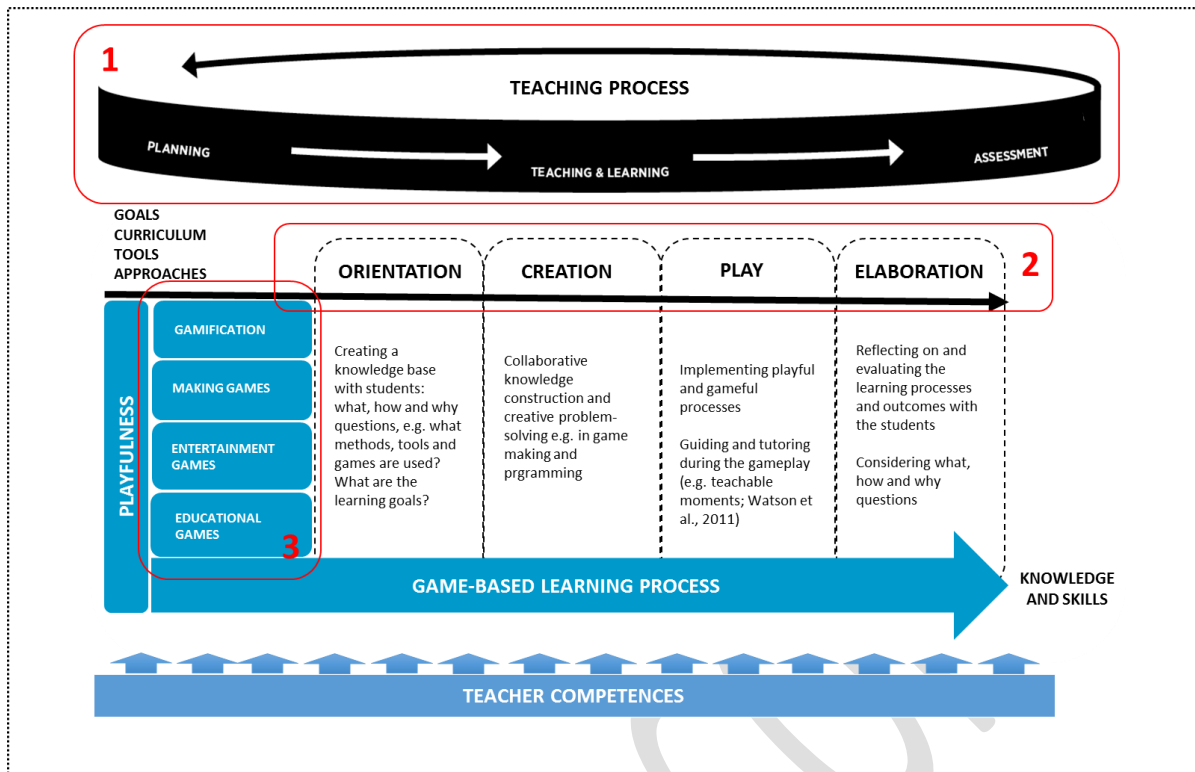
1

TEACHING PROCESS

PLANNING

TEACHING & LEARNING

ASSESSMENT

GOALS
CURRICULUM
TOOLS
APPROACHES

ORIENTATION

CREATION

PLAY

ELABORATION

2

PLAYFULNESS

GAMIFICATION

MAKING GAMES

ENTERTAINMENT GAMES

EDUCATIONAL GAMES

3

Creating a knowledge base with students: what, how and why questions, e.g. what methods, tools and games are used? What are the learning goals?

Collaborative knowledge construction and creative problem-solving e.g. in game making and prgramming

Implementing playful and gameful processes

Guiding and tutoring during the gameplay (e.g. teachable moments; Watson et al., 2011)

Reflecting on and evaluating the learning processes and outcomes with the students

Considering what, how and why questions

GAME-BASED LEARNING PROCESS

KNOWLEDGE AND SKILLS

TEACHER COMPETENCES